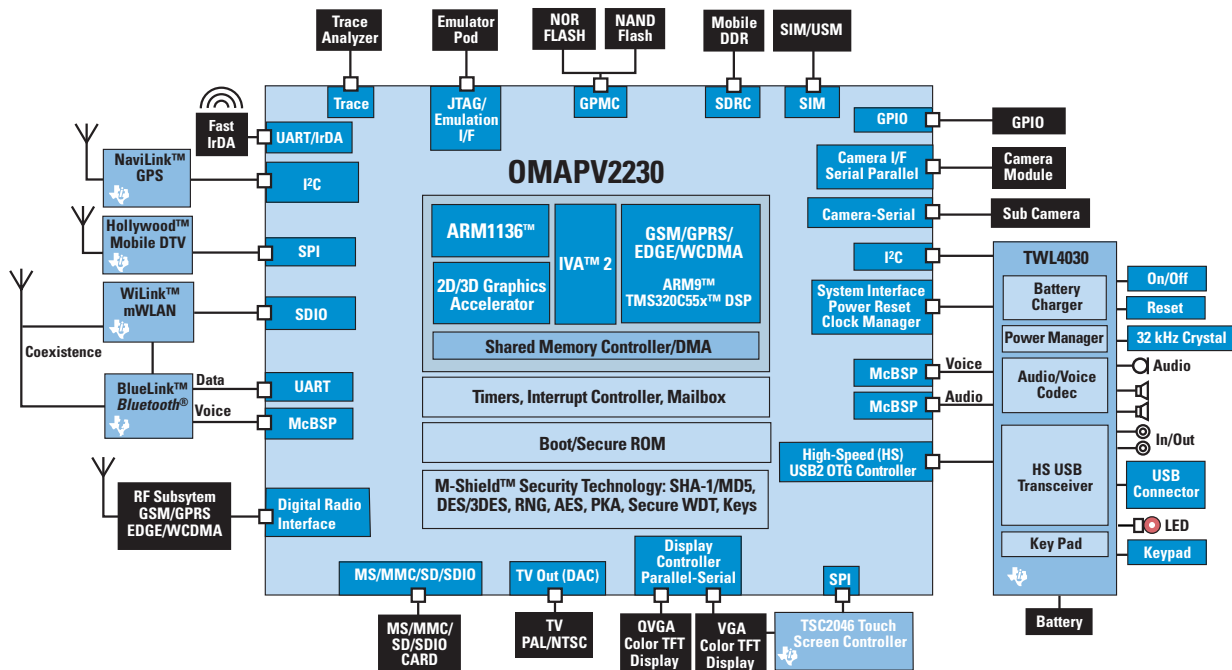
Trace Analyzer

Emulator Pod

NOR FLASH

NAND Flash

Mobile DDR

SIM/USM

Trace

JTAG/ Emulation I/F

GPMC

SDRC

SIM

Fast IrDA

UART/IrDA

GPIO

GPIO

NaviLink™ GPS

I²C

OMAPV2230

Camera I/F Serial Parallel

Camera Module

Camera-Serial

Sub Camera

Hollywood™ Mobile DTV

SPI

ARM1136™

IVA™ 2

GSM/GPRS/ EDGE/WCDMA

ARM9™ TMS320C55x™ DSP

2D/3D Graphics Accelerator

I²C

TWL4030

WiLink™ mWLAN

SDIO

Shared Memory Controller/DMA

System Interface Power Reset Clock Manager

Battery Charger

On/Off

Reset

Power Manager

32 kHz Crystal

Coexistence

BlueLink™ Bluetooth®

Data

UART

Timers, Interrupt Controller, Mailbox

McBSP

Voice

Audio/Voice Codec

Audio

Voice

McBSP

McBSP

Audio

Boot/Secure ROM

In/Out

High-Speed (HS) USB2 OTG Controller

HS USB Transceiver

USB Connector

RF Subsytem GSM/GPRS EDGE/WCDMA

Digital Radio Interface

M-Shield™ Security Technology: SHA-1/MD5, DES/3DES, RNG, AES, PKA, Secure WDT, Keys

LED

Key Pad

Keypad

MS/MMC/SD/SDIO

TV Out (DAC)

Display Controller Parallel-Serial

SPI

Battery

MS/MMC/ SD/SDIO CARD

TV PAL/NTSC

QVGA Color TFT Display

VGA Color TFT Display

TSC2046 Touch Screen Controller